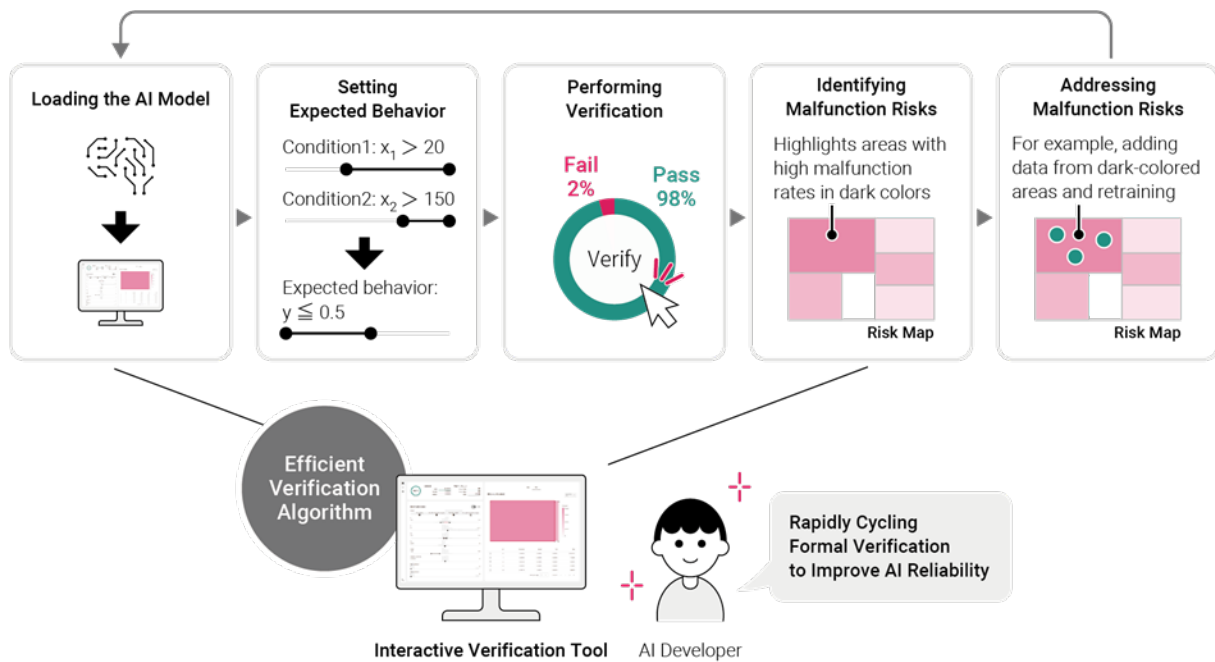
Loading the AI Model

Setting Expected Behavior

Condition1: $x_1 > 20$

Condition2: $x_2 > 150$

Expected behavior: $y \leqq 0.5$

Performing Verification

Fail 2%

Pass 98%

Verify

Identifying Malfunction Risks

Highlights areas with high malfunction rates in dark colors

Risk Map

Addressing Malfunction Risks

For example, adding data from dark-colored areas and retraining

Risk Map

Efficient Verification Algorithm

Rapidly Cycling Formal Verification to Improve AI Reliability

Interactive Verification Tool

AI Developer